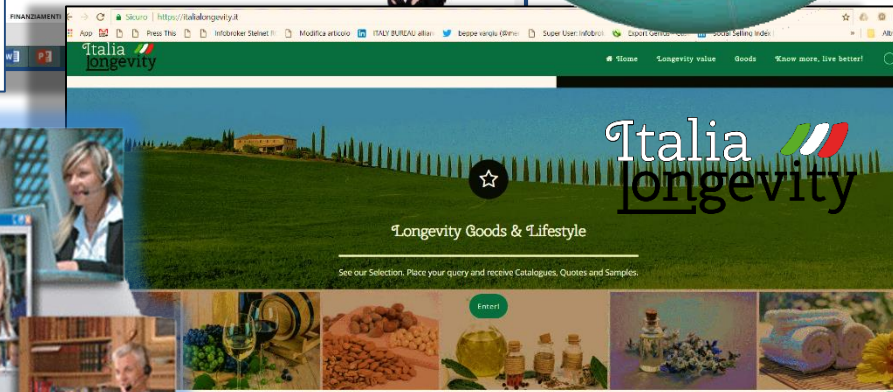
FINANZIAMENTI

Sicuro | https://italialongevity.it

App Press This Infobroker Stelnet Modifica articolo ITALY BUREAU allian beppe vargiu (Wine Super User: Infobrol Export Genius Social Selling Index Alt

Italia Longevity

Home Longevity value Goods Know more, live better!

Italia Longevity

Longevity Goods & Lifestyle

See our Selection. Place your query and receive Catalogues, Quotes and Samples.

Enter!